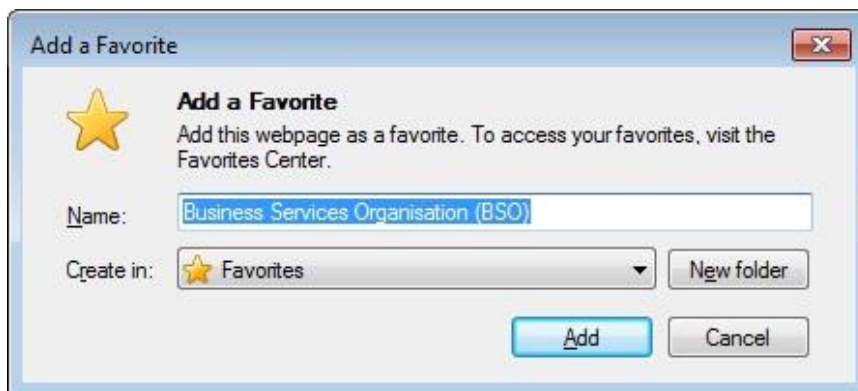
Add a Favorite

Add a Favorite

Add this webpage as a favorite. To access your favorites, visit the Favorites Center.

Name: Business Services Organisation (BSO)

Create in: Favorites

New folder

Add

Cancel